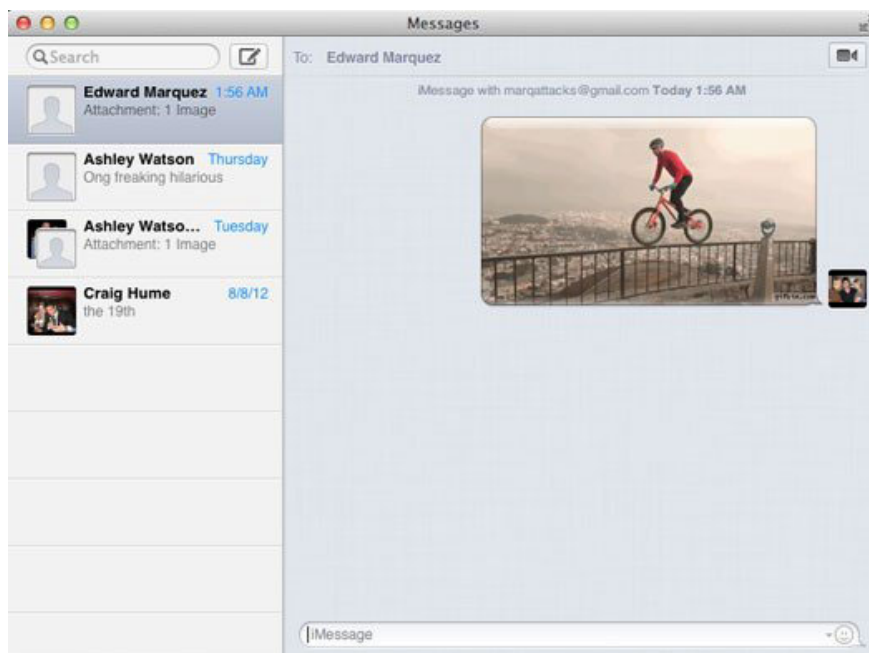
Messages

Search

Edward Marquez 1:56 AM
Attachment: 1 Image

Ashley Watson Thursday
Ong freaking hilarious

Ashley Watso... Tuesday
Attachment: 1 Image

Craig Hume 8/8/12
the 19th

To: Edward Marquez

iMessage with marqattacks@gmail.com Today 1:56 AM

iMessage